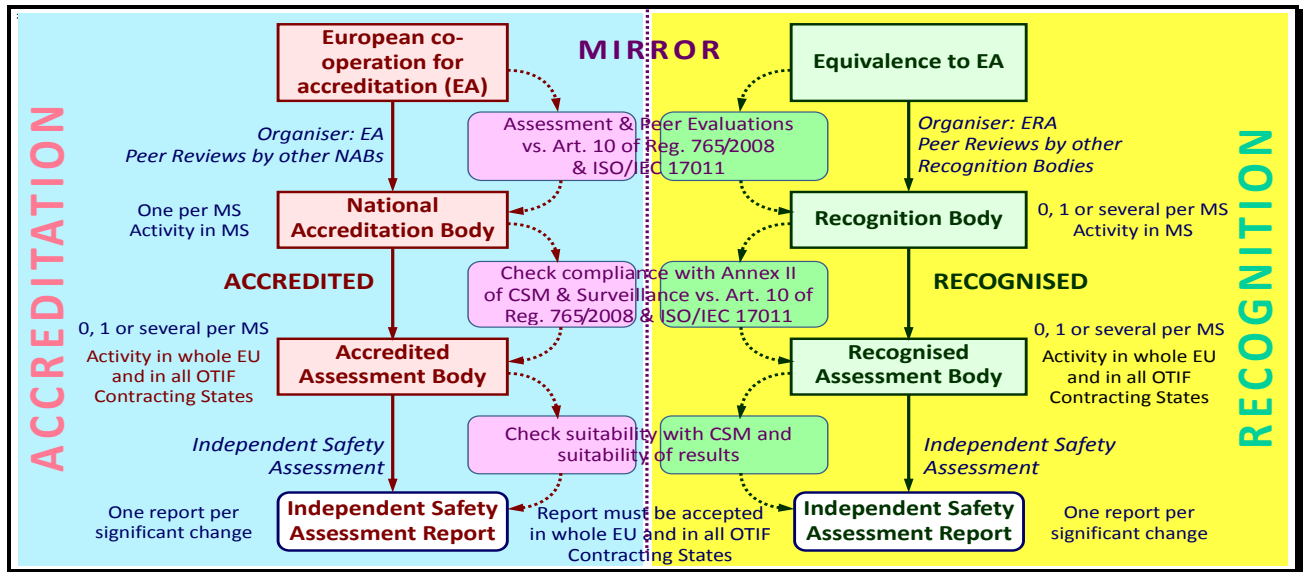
ACCREDITATION

European co-operation for accreditation (EA)

MIRROR

Equivalence to EA

Assessment & Peer Evaluations vs. Art. 10 of Reg. 765/2008 & ISO/IEC 17011

Organiser: EA
Peer Reviews by other NABs

Organiser: ERA
Peer Reviews by other Recognition Bodies

One per MS
Activity in MS

National Accreditation Body

Recognition Body

0, 1 or several per MS
Activity in MS

ACCREDITED

Check compliance with Annex II of CSM & Surveillance vs. Art. 10 of Reg. 765/2008 & ISO/IEC 17011

RECOGNISED

0, 1 or several per MS

0, 1 or several per MS

Activity in whole EU and in all OTIF Contracting States

Accredited Assessment Body

Recognised Assessment Body

Activity in whole EU and in all OTIF Contracting States

Independent Safety Assessment

Check suitability with CSM and suitability of results

Independent Safety Assessment

One report per significant change

Independent Safety Assessment Report

Report must be accepted in whole EU and in all OTIF Contracting States

Independent Safety Assessment Report

One report per significant change

RECOGNITION